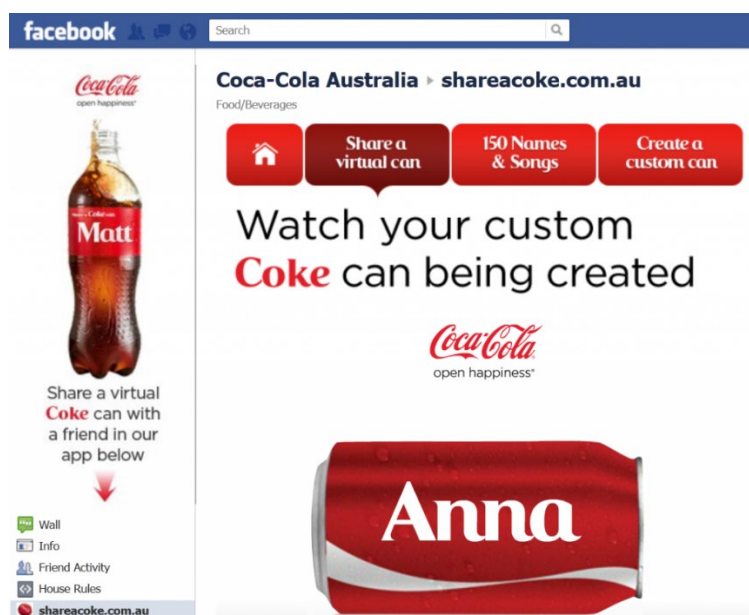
facebook

Search

Coca-Cola
open happiness

Share a Coke with
Matt

Share a virtual Coke can with a friend in our app below

Wall
Info
Friend Activity
House Rules
shareacoke.com.au

Coca-Cola Australia ▸ shareacoke.com.au
Food/Beverages

Share a virtual can

150 Names & Songs

Create a custom can

Watch your custom Coke can being created

Coca-Cola
open happiness

Anna